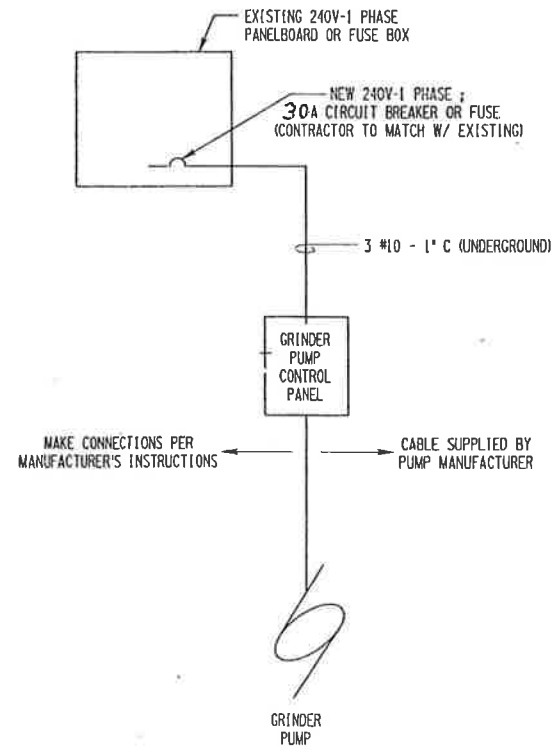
EXISTING 240V-1 PHASE PANELBOARD OR FUSE BOX

NEW 240V-1 PHASE ; 30A CIRCUIT BREAKER OR FUSE (CONTRACTOR TO MATCH W/ EXISTING)

3 #10 - 1" C (UNDERGROUND)

GRINDER PUMP CONTROL PANEL

MAKE CONNECTIONS PER MANUFACTURER'S INSTRUCTIONS

CABLE SUPPLIED BY PUMP MANUFACTURER

GRINDER PUMP